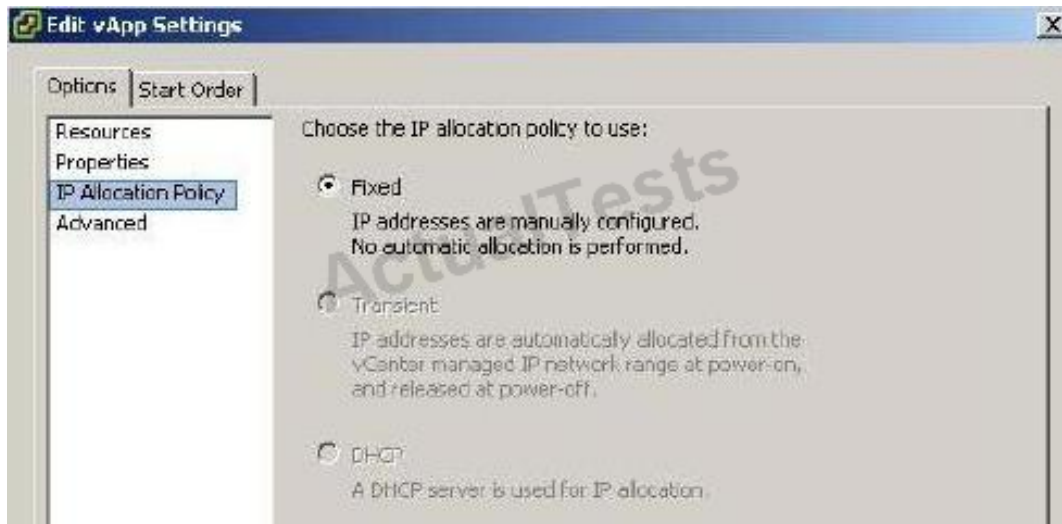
Edit vApp Settings

Options | Start Order

Resources
Properties
IP Allocation Policy
Advanced

Choose the IP allocation policy to use:

Fixed
IP addresses are manually configured.
No automatic allocation is performed.

Transient
IP addresses are automaticaly allocated from the vCenter managed IP network range at power-on, and released at power-off.

DHCP
A DHCP server is used for IP allocation.

ActualTests